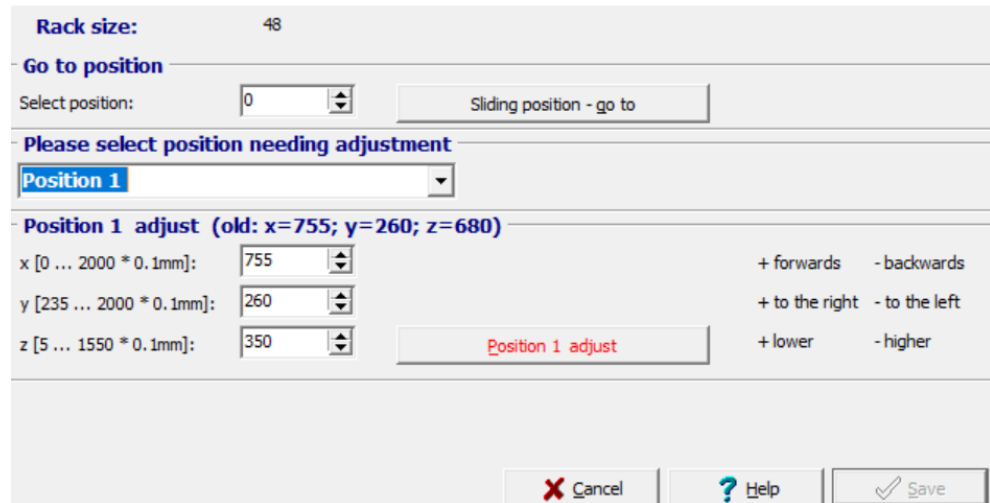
Rack size: 48

Go to position

Select position: 0

Sliding position - go to

Please select position needing adjustment

Position 1

Position 1 adjust (old: x=755; y=260; z=680)

x [0 ... 2000 * 0.1mm]: 755

+ forwards - backwards

y [235 ... 2000 * 0.1mm]: 260

+ to the right - to the left

z [5 ... 1550 * 0.1mm]: 350

Position 1 adjust

+ lower - higher

Cancel

Help

Save